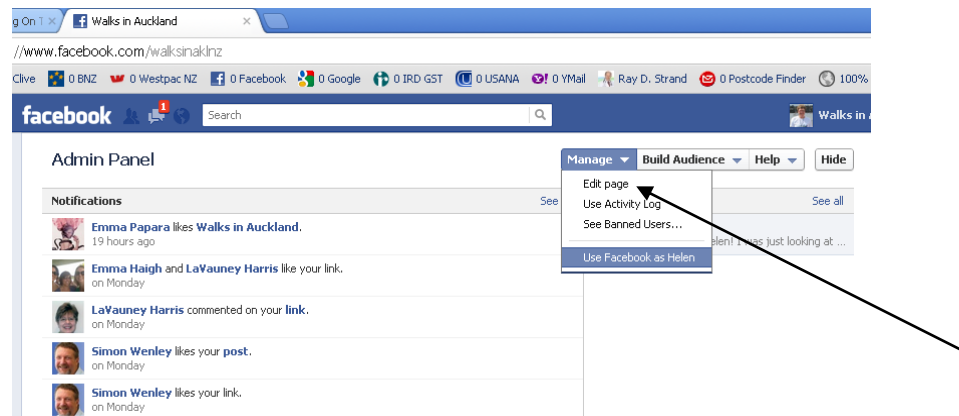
g On T ×   Walks in Auckland ×

//www.facebook.com/walksinaklnz

Clive   0 BNZ   0 Westpac NZ   0 Facebook   0 Google   0 IRD GST   0 USANA   0 YMail   Ray D. Strand   0 Postcode Finder   100%

facebook   1   Search   Walks in

Admin Panel   Manage   Build Audience   Help   Hide

Notifications   See   See all

Emma Papara likes Walks in Auckland.
19 hours ago

Emma Haigh and LaVauney Harris like your link.
on Monday

LaVauney Harris commented on your link.
on Monday

Simon Wenley likes your post.
on Monday

Simon Wenley likes your link.
on Monday

Edit page
Use Activity Log
See Banned Users...
Use Facebook as Helen

elen! I was just looking at ...